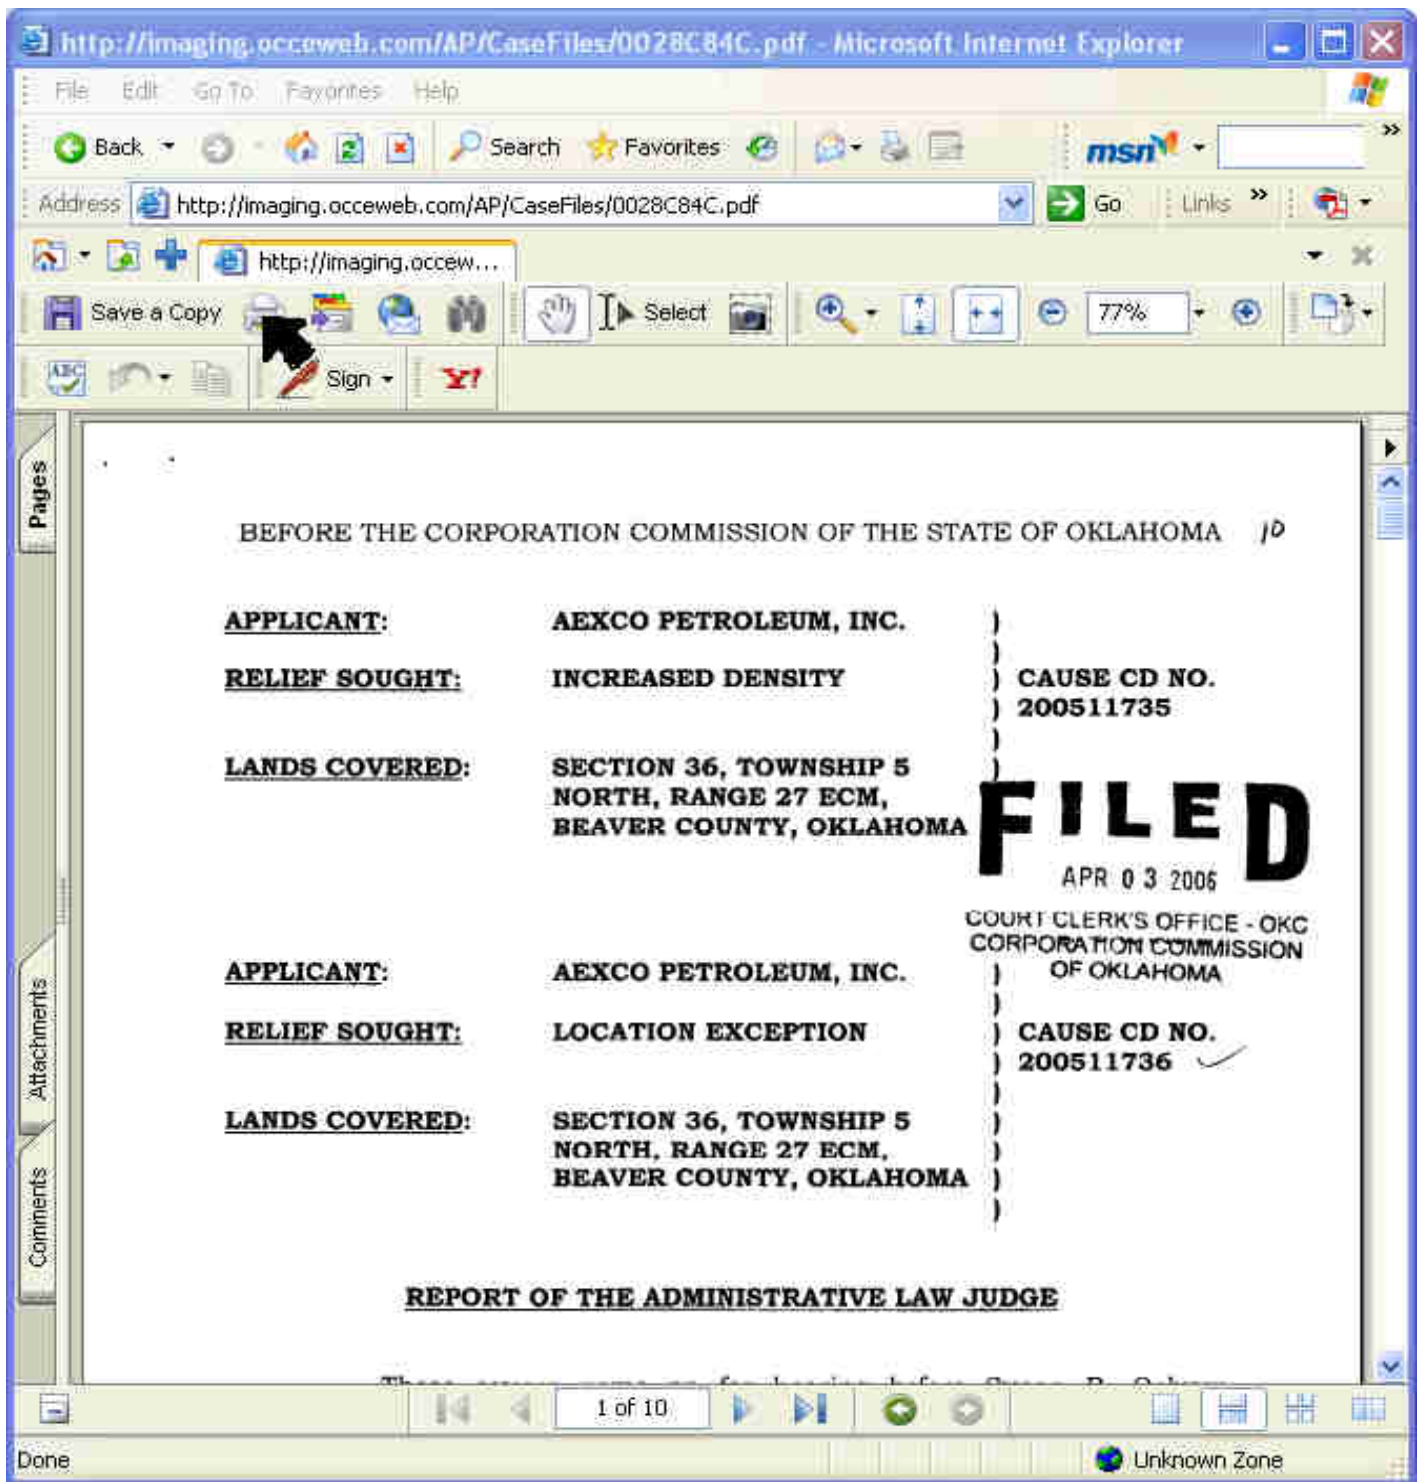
http://imaging.occeweb.com/AP/CaseFiles/0028C84C.pdf - Microsoft Internet Explorer

File Edit Go To Favorites Help

Back Search Favorites msn

Address http://imaging.occeweb.com/AP/CaseFiles/0028C84C.pdf Go Links

http://imaging.occew...

Save a Copy Select 77%

Sign

Pages Attachments Comments

BEFORE THE CORPORATION COMMISSION OF THE STATE OF OKLAHOMA 10

| | | |
|---|---|---|
| **APPLICANT:** | **AEXCO PETROLEUM, INC.** | ) |
| **RELIEF SOUGHT:** | **INCREASED DENSITY** | ) CAUSE CD NO. ) 200511735 |
| **LANDS COVERED:** | **SECTION 36, TOWNSHIP 5 NORTH, RANGE 27 ECM, BEAVER COUNTY, OKLAHOMA** | ) |

FILED
APR 03 2006
COURT CLERK'S OFFICE - OKC
CORPORATION COMMISSION
OF OKLAHOMA

| | | |
|---|---|---|
| **APPLICANT:** | **AEXCO PETROLEUM, INC.** | ) |
| **RELIEF SOUGHT:** | **LOCATION EXCEPTION** | ) CAUSE CD NO. ) 200511736 |
| **LANDS COVERED:** | **SECTION 36, TOWNSHIP 5 NORTH, RANGE 27 ECM, BEAVER COUNTY, OKLAHOMA** | ) |

**REPORT OF THE ADMINISTRATIVE LAW JUDGE**

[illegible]

1 of 10

Done Unknown Zone